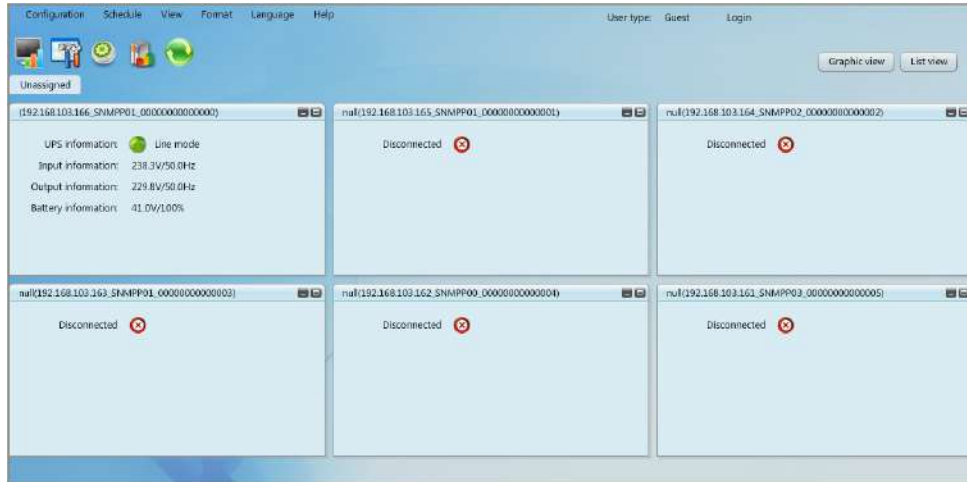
Configuration Schedule View Format Language Help

User type: Guest Login

Unassigned

Graphic view List view

(192.168.103.166_SNMPP01_00000000000000)

UPS information: Line mode
Input information: 238.3V/50.0Hz
Output information: 229.8V/50.0Hz
Battery information: 41.0V/100%

null(192.168.103.165_SNMPP01_00000000000001)

Disconnected

null(192.168.103.164_SNMPP02_00000000000002)

Disconnected

null(192.168.103.163_SNMPP01_00000000000003)

Disconnected

null(192.168.103.162_SNMPP00_00000000000004)

Disconnected

null(192.168.103.161_SNMPP03_00000000000005)

Disconnected